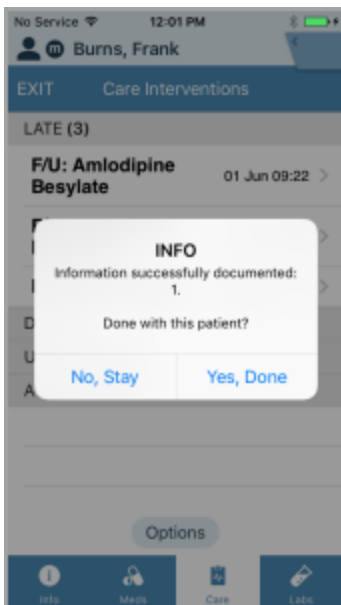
No Service 12:01 PM

m Burns, Frank

EXIT Care Interventions

LATE (3)

F/U: Amlodipine Besylate 01 Jun 09:22

INFO

Information successfully documented: 1.

Done with this patient?

No, Stay

Yes, Done

Options

Info

Meds

Care

Labs